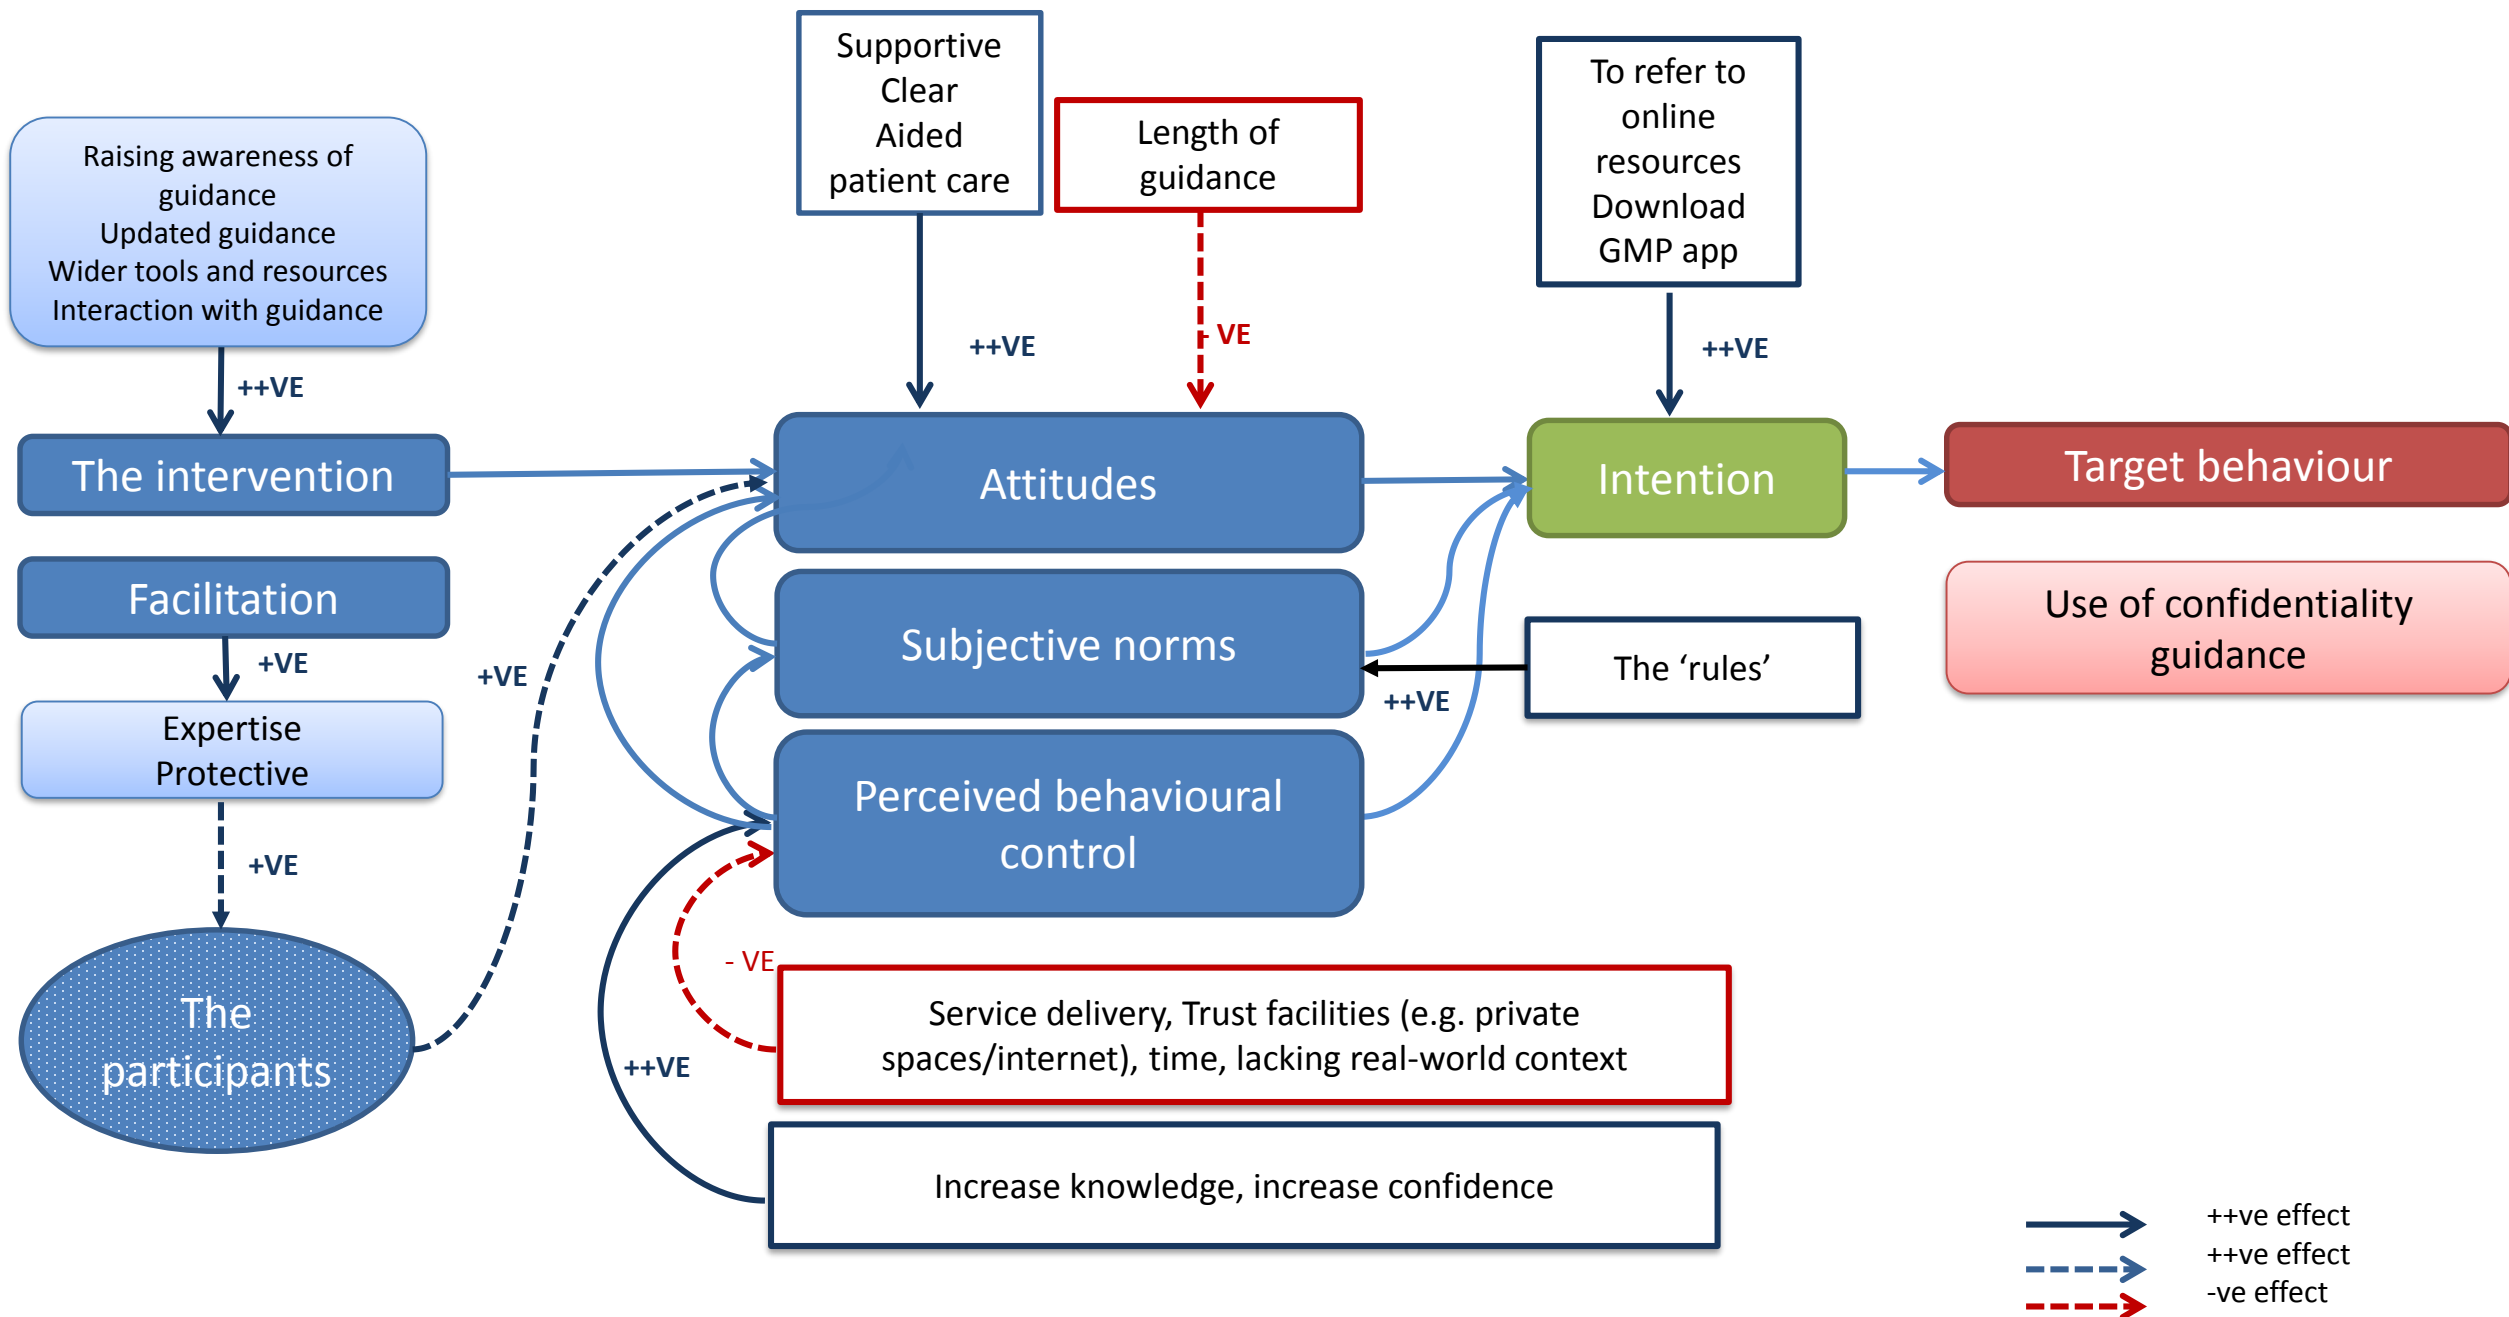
Supportive
Clear
Aided
patient care

Length of guidance

To refer to online resources
Download GMP app

Raising awareness of guidance
Updated guidance
Wider tools and resources
Interaction with guidance

++VE

++VE

- VE

++VE

The intervention

Attitudes

Intention

Target behaviour

Facilitation

Subjective norms

Use of confidentiality guidance

+VE

+VE

The ‘rules’

++VE

Expertise
Protective

Perceived behavioural control

+VE

- VE

The participants

++VE

Service delivery, Trust facilities (e.g. private spaces/internet), time, lacking real-world context

Increase knowledge, increase confidence

++ve effect
++ve effect
-ve effect